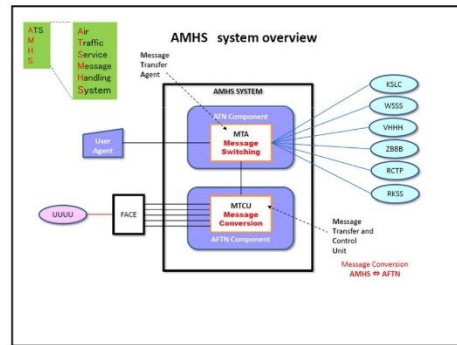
ATS
M
H
S

Air
Traffic
Service
Message
Handling
System

AMHS system overview

Message
Transfer
Agent

AMHS SYSTEM

ATN Component

MTA
Message
Switching

User
Agent

KSLC

WSSS

VHHH

ZBBB

RCTP

RKSS

UUUU

FACE

MTCU
Message
Conversion

AFTN Component

Message
Transfer and
Control
Unit

Message Conversion
AMHS ⇔ AFTN